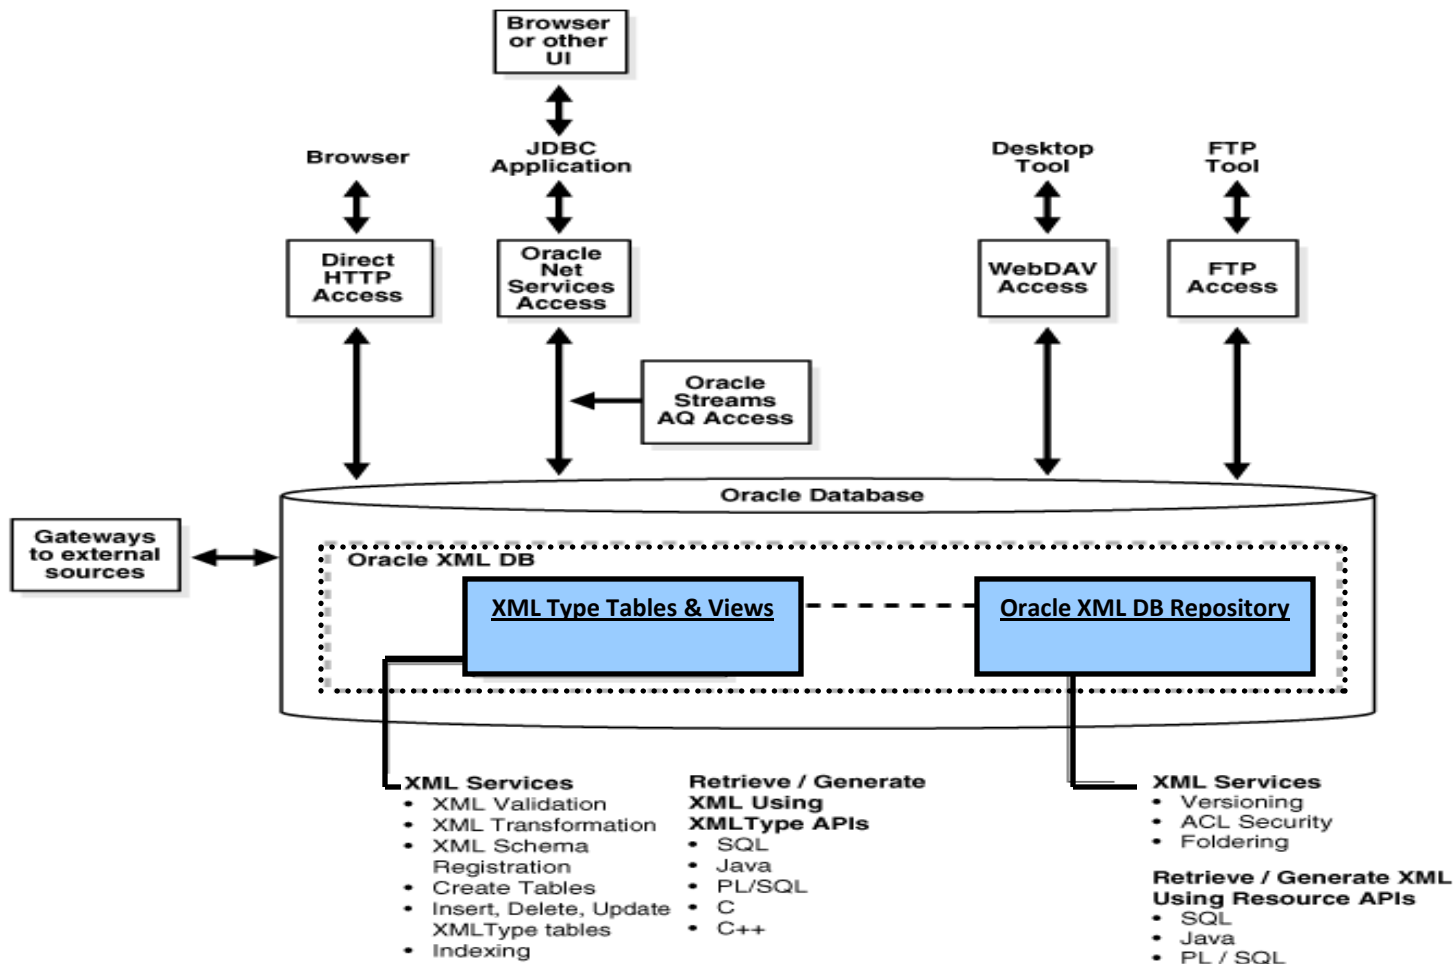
Browser or other UI

JDBC Application

Browser

Desktop Tool

FTP Tool

Direct HTTP Access

Oracle Net Services Access

WebDAV Access

FTP Access

Oracle Streams AQ Access

Oracle Database

Gateways to external sources

Oracle XML DB

XML Type Tables & Views

Oracle XML DB Repository

XML Services
• XML Validation
• XML Transformation
• XML Schema Registration
• Create Tables
• Insert, Delete, Update XMLType tables
• Indexing

Retrieve / Generate XML Using XMLType APIs
• SQL
• Java
• PL/SQL
• C
• C++

XML Services
• Versioning
• ACL Security
• Foldering

Retrieve / Generate XML Using Resource APIs
• SQL
• Java
• PL / SQL